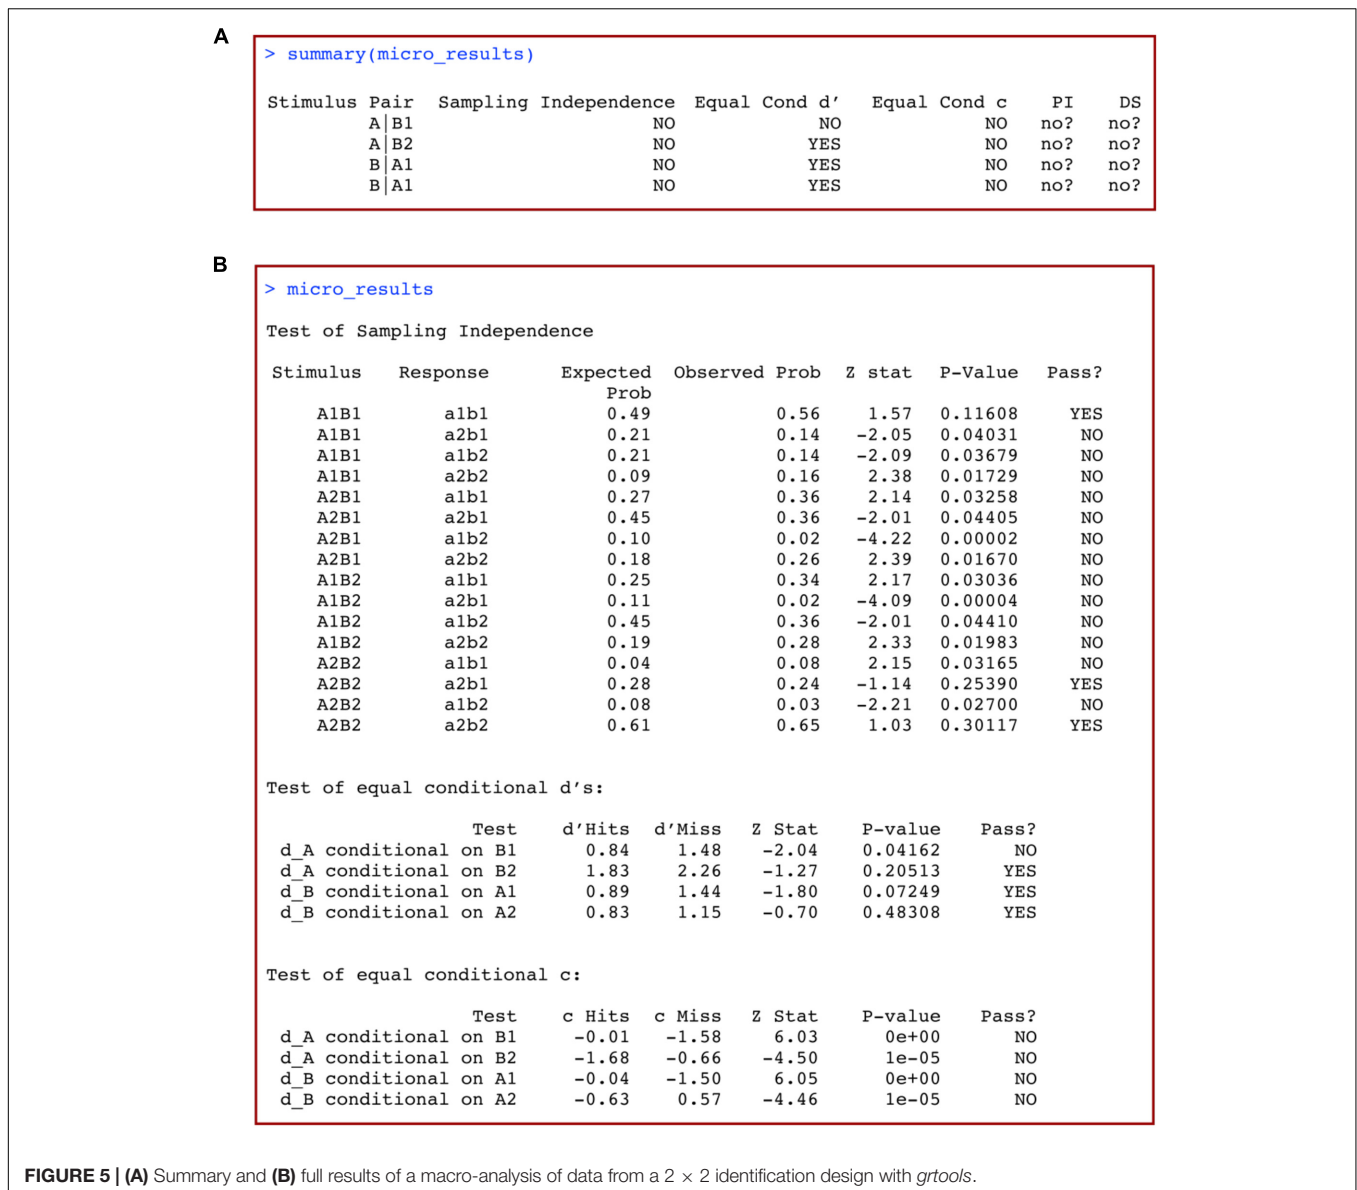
A

> summary(micro_results)

| Stimulus Pair | Sampling Independence | Equal Cond d' | Equal Cond c | PI | DS |
|---|---|---|---|---|---|
| A\|B1 | NO | NO | NO | no? | no? |
| A\|B2 | NO | YES | NO | no? | no? |
| B\|A1 | NO | YES | NO | no? | no? |
| B\|A1 | NO | YES | NO | no? | no? |

B

> micro_results

Test of Sampling Independence

| Stimulus | Response | Expected Prob | Observed Prob | Z stat | P-Value | Pass? |
|---|---|---|---|---|---|---|
| A1B1 | a1b1 | 0.49 | 0.56 | 1.57 | 0.11608 | YES |
| A1B1 | a2b1 | 0.21 | 0.14 | -2.05 | 0.04031 | NO |
| A1B1 | a1b2 | 0.21 | 0.14 | -2.09 | 0.03679 | NO |
| A1B1 | a2b2 | 0.09 | 0.16 | 2.38 | 0.01729 | NO |
| A2B1 | a1b1 | 0.27 | 0.36 | 2.14 | 0.03258 | NO |
| A2B1 | a2b1 | 0.45 | 0.36 | -2.01 | 0.04405 | NO |
| A2B1 | a1b2 | 0.10 | 0.02 | -4.22 | 0.00002 | NO |
| A2B1 | a2b2 | 0.18 | 0.26 | 2.39 | 0.01670 | NO |
| A1B2 | a1b1 | 0.25 | 0.34 | 2.17 | 0.03036 | NO |
| A1B2 | a2b1 | 0.11 | 0.02 | -4.09 | 0.00004 | NO |
| A1B2 | a1b2 | 0.45 | 0.36 | -2.01 | 0.04410 | NO |
| A1B2 | a2b2 | 0.19 | 0.28 | 2.33 | 0.01983 | NO |
| A2B2 | a1b1 | 0.04 | 0.08 | 2.15 | 0.03165 | NO |
| A2B2 | a2b1 | 0.28 | 0.24 | -1.14 | 0.25390 | YES |
| A2B2 | a1b2 | 0.08 | 0.03 | -2.21 | 0.02700 | NO |
| A2B2 | a2b2 | 0.61 | 0.65 | 1.03 | 0.30117 | YES |

Test of equal conditional d's:

| Test | d'Hits | d'Miss | Z Stat | P-value | Pass? |
|---|---|---|---|---|---|
| d_A conditional on B1 | 0.84 | 1.48 | -2.04 | 0.04162 | NO |
| d_A conditional on B2 | 1.83 | 2.26 | -1.27 | 0.20513 | YES |
| d_B conditional on A1 | 0.89 | 1.44 | -1.80 | 0.07249 | YES |
| d_B conditional on A2 | 0.83 | 1.15 | -0.70 | 0.48308 | YES |

Test of equal conditional c:

| Test | c Hits | c Miss | Z Stat | P-value | Pass? |
|---|---|---|---|---|---|
| d_A conditional on B1 | -0.01 | -1.58 | 6.03 | 0e+00 | NO |
| d_A conditional on B2 | -1.68 | -0.66 | -4.50 | 1e-05 | NO |
| d_B conditional on A1 | -0.04 | -1.50 | 6.05 | 0e+00 | NO |
| d_B conditional on A2 | -0.63 | 0.57 | -4.46 | 1e-05 | NO |

FIGURE 5 | (A) Summary and (B) full results of a macro-analysis of data from a 2 × 2 identification design with grtools.